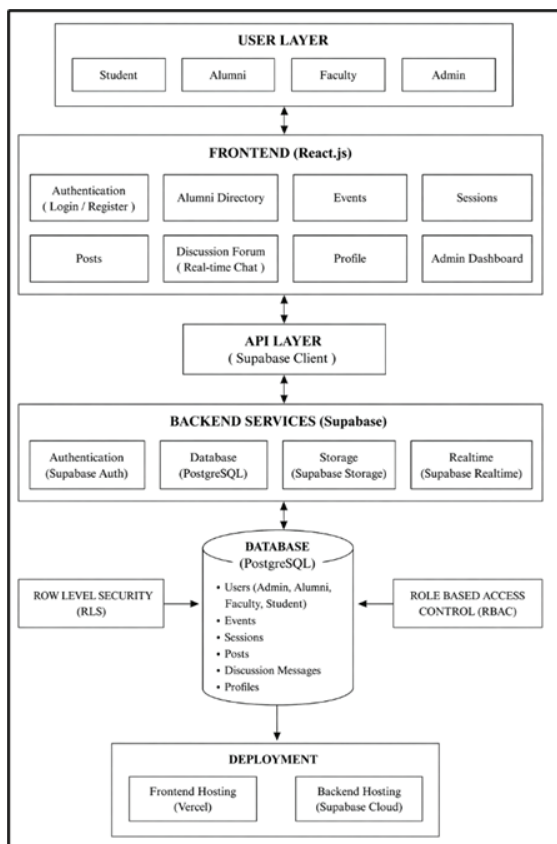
USER LAYER

Student

Alumni

Faculty

Admin

FRONTEND (React.js)

Authentication ( Login / Register )

Alumni Directory

Events

Sessions

Posts

Discussion Forum ( Real-time Chat )

Profile

Admin Dashboard

API LAYER
( Supabase Client )

BACKEND SERVICES (Supabase)

Authentication (Supabase Auth)

Database (PostgreSQL)

Storage (Supabase Storage)

Realtime (Supabase Realtime)

DATABASE (PostgreSQL)

ROW LEVEL SECURITY (RLS)

• Users (Admin, Alumni, Faculty, Student)
• Events
• Sessions
• Posts
• Discussion Messages
• Profiles

ROLE BASED ACCESS CONTROL (RBAC)

DEPLOYMENT

Frontend Hosting (Vercel)

Backend Hosting (Supabase Cloud)